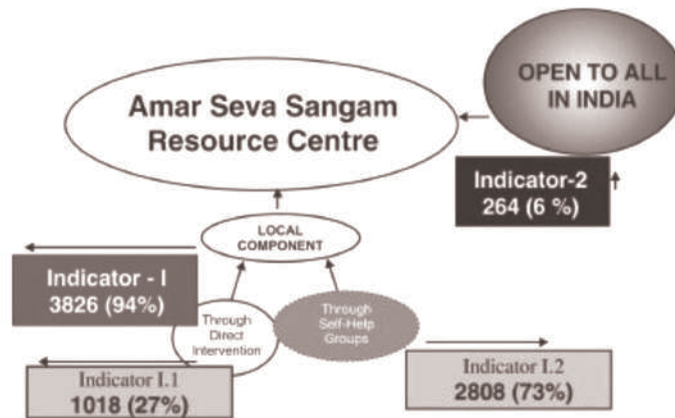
Amar Seva Sangam Resource Centre

OPEN TO ALL IN INDIA

Indicator-2
264 (6 %)

LOCAL COMPONENT

Indicator - I
3826 (94%)

Through Direct Intervention

Through Self-Help Groups

Indicator I.1
1018 (27%)

Indicator I.2
2808 (73%)